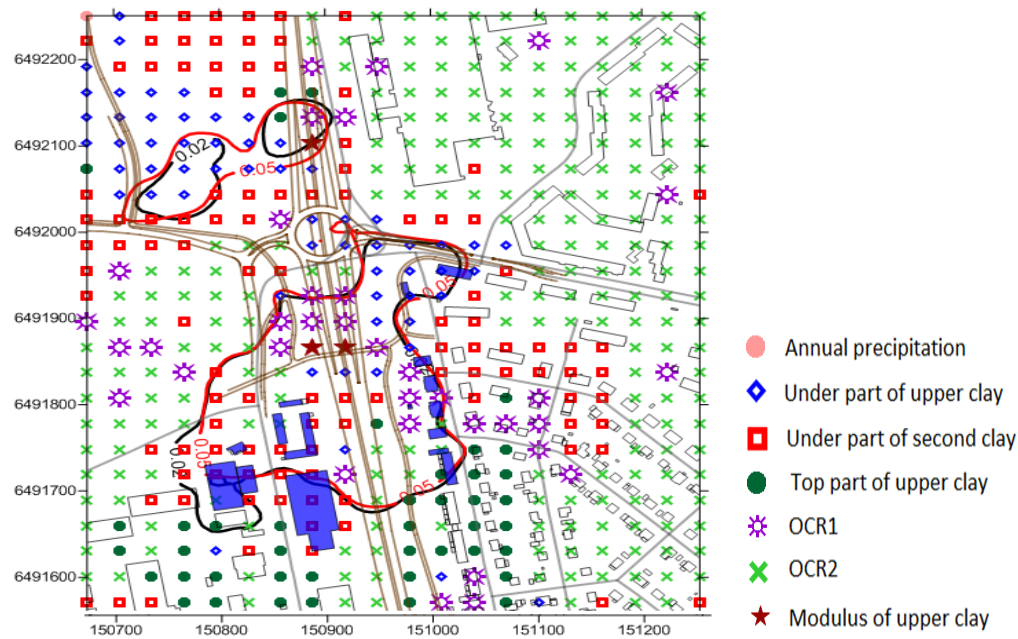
6492200
6492100
6492000
6491900
6491800
6491700
6491600
150700
150800
150900
151000
151100
151200
0.02
0.05
0.05
0.02
0.05
0.05
0.05

Annual precipitation
Under part of upper clay
Under part of second clay
Top part of upper clay
OCR1
OCR2
Modulus of upper clay